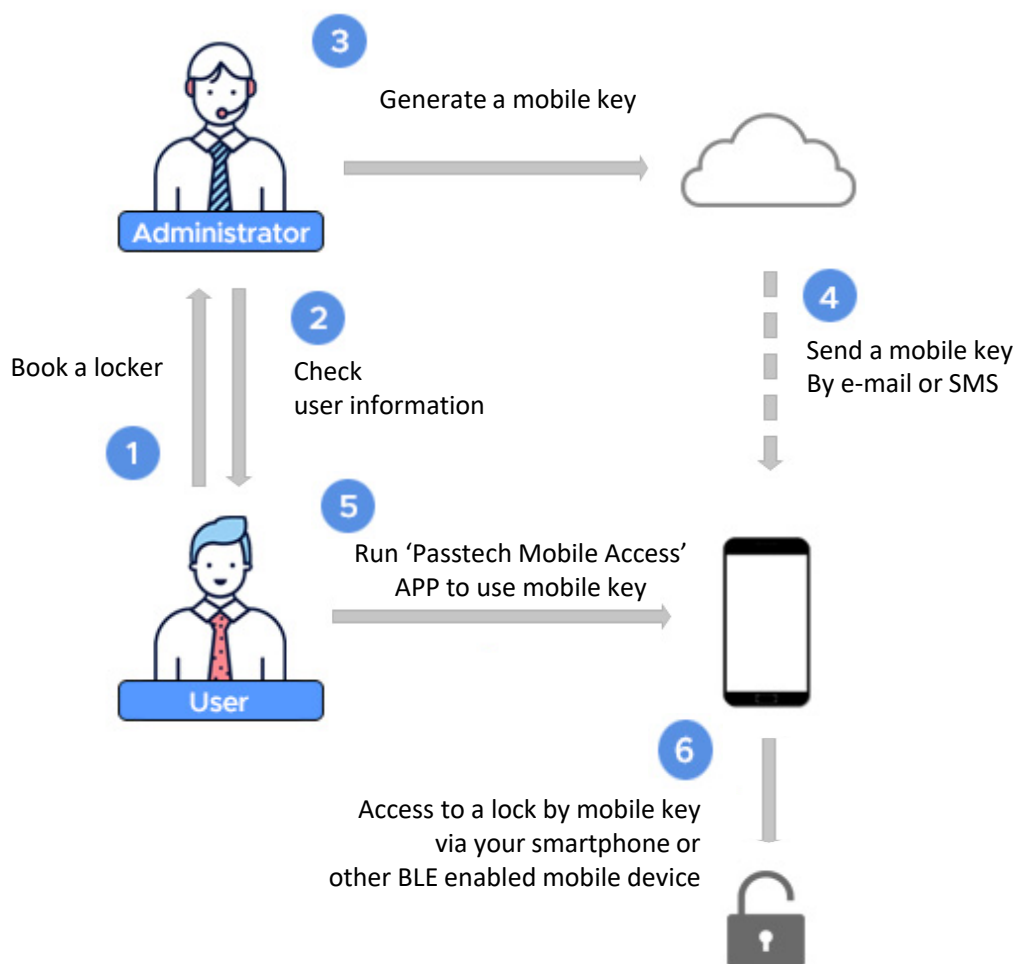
3

Generate a mobile key

Administrator

2

Book a locker

Check
user information

4

Send a mobile key
By e-mail or SMS

1

5

Run 'Passtech Mobile Access' APP to use mobile key

User

6

Access to a lock by mobile key via your smartphone or other BLE enabled mobile device